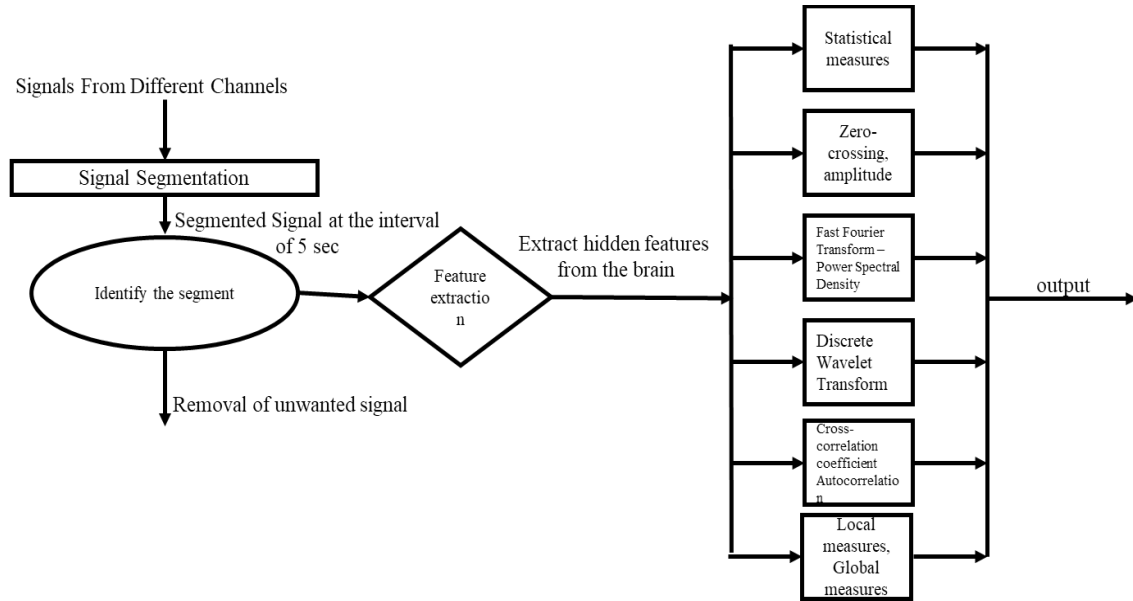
Signals From Different Channels

Signal Segmentation

Segmented Signal at the interval of 5 sec

Identify the segment

Removal of unwanted signal

Feature extractio n

Extract hidden features from the brain

Statistical measures

Zero-crossing, amplitude

Fast Fourier Transform – Power Spectral Density

Discrete Wavelet Transform

Cross-correlation coefficient Autocorrelatio n

Local measures, Global measures

output